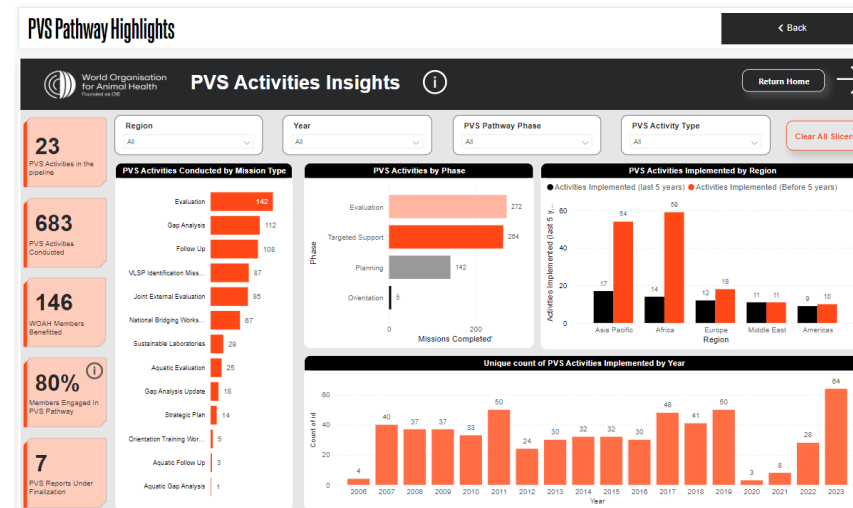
PVS Pathway Highlights

Back

World Organisation for Animal Health
Founded as OIE

PVS Activities Insights

Return Home

23
PVS Activities in the pipeline

683
PVS Activities Conducted

146
WOAH Members Benefitted

80%
Members Engaged in PVS Pathway

7
PVS Reports Under Finalization

Region
All

Year
All

PVS Pathway Phase
All

PVS Activity Type
All

Clear All Slicer

PVS Activities Conducted by Mission Type

| Mission Type | Count |
|---|---|
| Evaluation | 142 |
| Gap Analysis | 112 |
| Follow Up | 108 |
| VLSP Identification Miss... | 87 |
| Joint External Evaluation | 85 |
| National Bridging Works... | 67 |
| Sustainable Laboratories | 29 |
| Aquatic Evaluation | 25 |
| Gap Analysis Update | 18 |
| Strategic Plan | 14 |
| Orientation Training Wor... | 5 |
| Aquatic Follow Up | 3 |
| Aquatic Gap Analysis | 1 |

PVS Activities by Phase

| Phase | Missions Completed |
|---|---|
| Evaluation | 272 |
| Targeted Support | 264 |
| Planning | 142 |
| Orientation | 5 |

Phase
0
200
Missions Completed

PVS Activities Implemented by Region

Activities Implemented (last 5 years) Activities Implemented (Before 5 years)

| Region | Last 5 years | Before 5 years |
|---|---|---|
| Asia Pacific | 17 | 54 |
| Africa | 14 | 59 |
| Europe | 12 | 18 |
| Middle East | 11 | 11 |
| Americas | 9 | 10 |

Activities Implemented (last 5 y...
0
20
40
60
Region

Unique count of PVS Activities Implemented by Year

| Year | Count |
|---|---|
| 2006 | 4 |
| 2007 | 40 |
| 2008 | 37 |
| 2009 | 37 |
| 2010 | 33 |
| 2011 | 50 |
| 2012 | 24 |
| 2013 | 30 |
| 2014 | 32 |
| 2015 | 32 |
| 2016 | 30 |
| 2017 | 48 |
| 2018 | 41 |
| 2019 | 50 |
| 2020 | 3 |
| 2021 | 8 |
| 2022 | 28 |
| 2023 | 64 |

Count of Id
0
20
40
60
Year